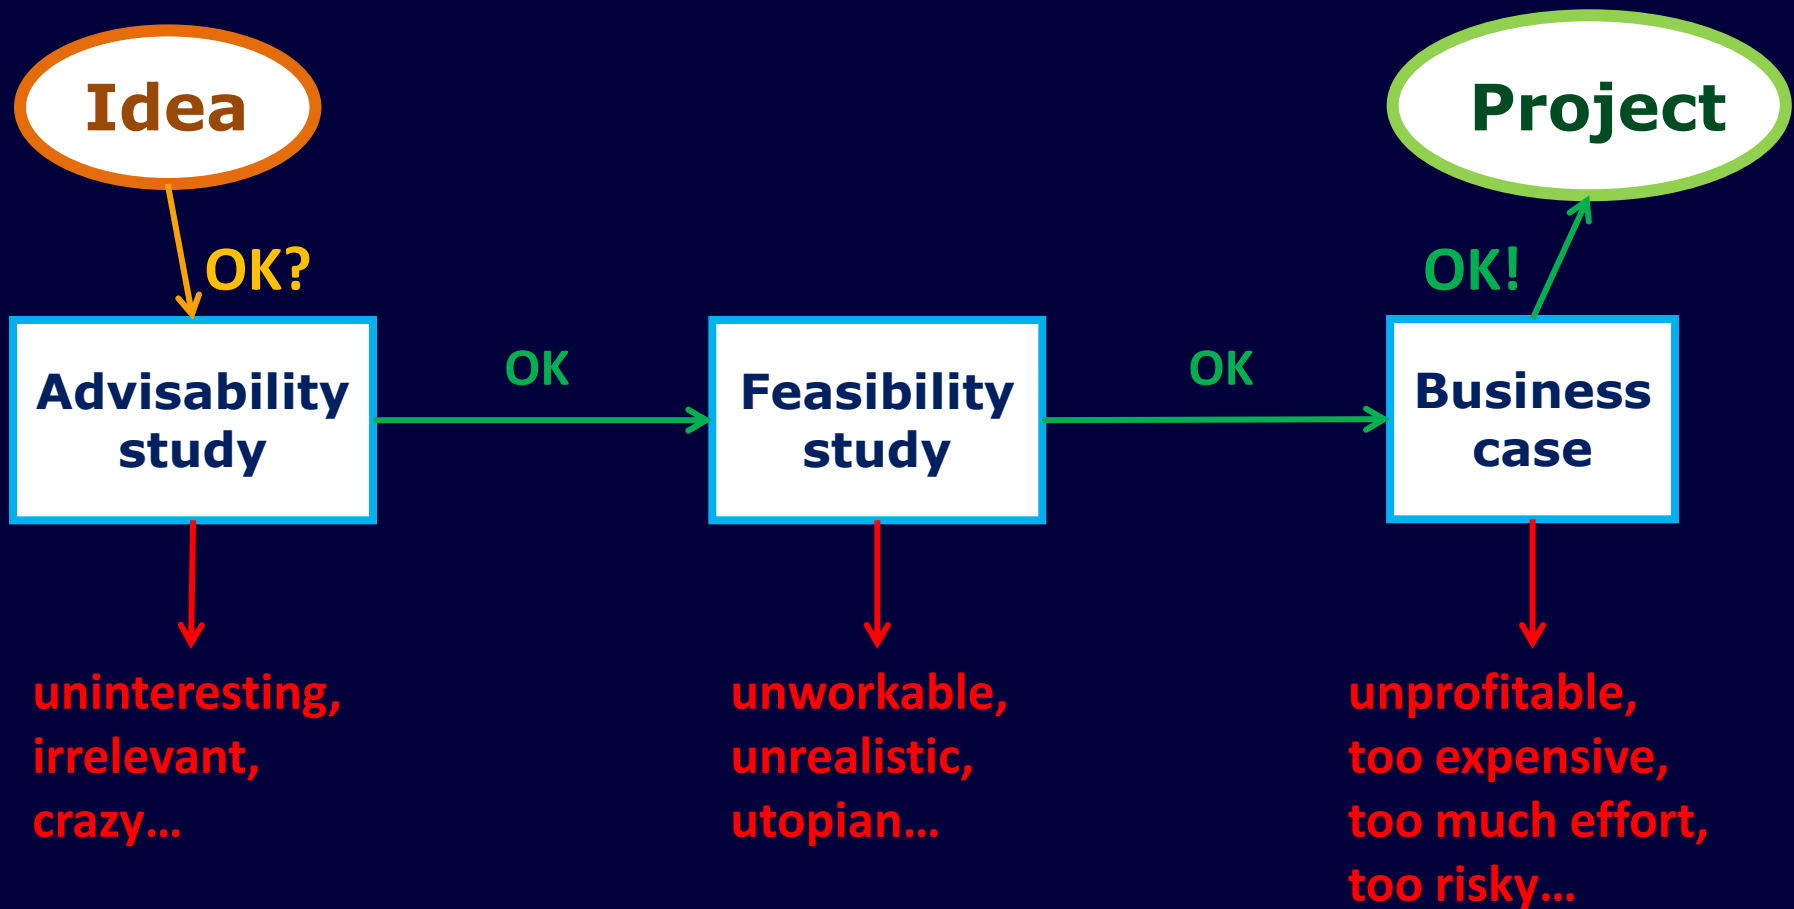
Idea

Project

OK?

OK!

Advisability study

OK

Feasibility study

OK

Business case

uninteresting, irrelevant, crazy...

unworkable, unrealistic, utopian...

unprofitable, too expensive, too much effort, too risky...